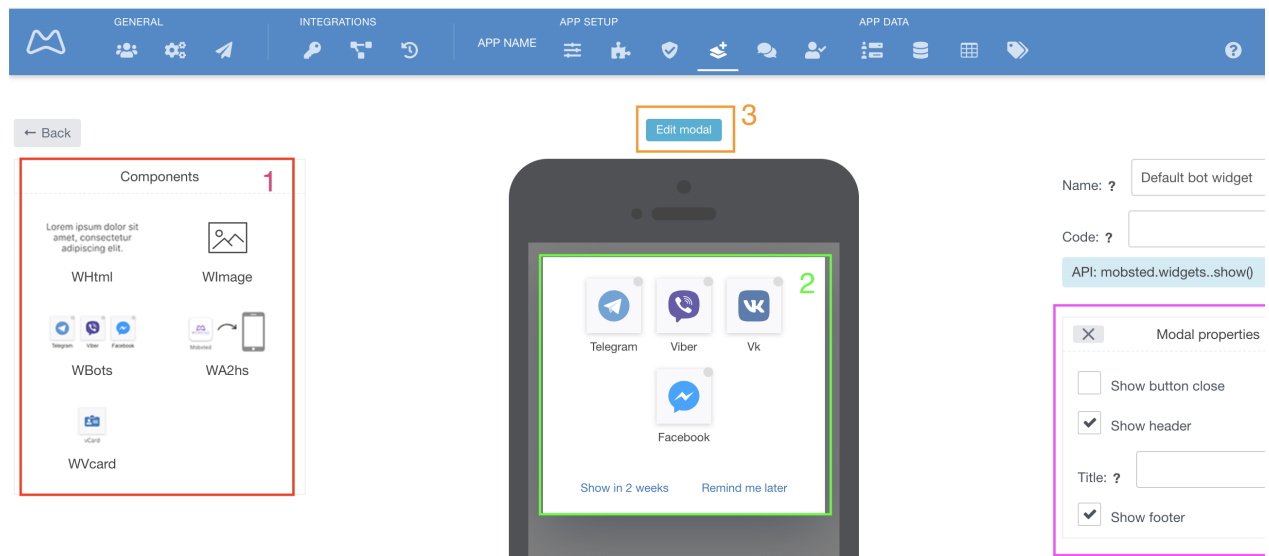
GENERAL

INTEGRATIONS

APP SETUP

APP DATA

APP NAME

← Back

Components

1

Lorem ipsum dolor sit amet, consectetur adipiscing elit.

WHtml

WImage

Telegram Viber Facebook

WBots

Mobsted

WA2hs

vCard

WVcard

3

Edit modal

2

Telegram

Viber

Vk

Facebook

Show in 2 weeks

Remind me later

Name: ?

Default bot widget

Code: ?

API: mobsted.widgets..show()

Modal properties

Show button close

Show header

Title: ?

Show footer